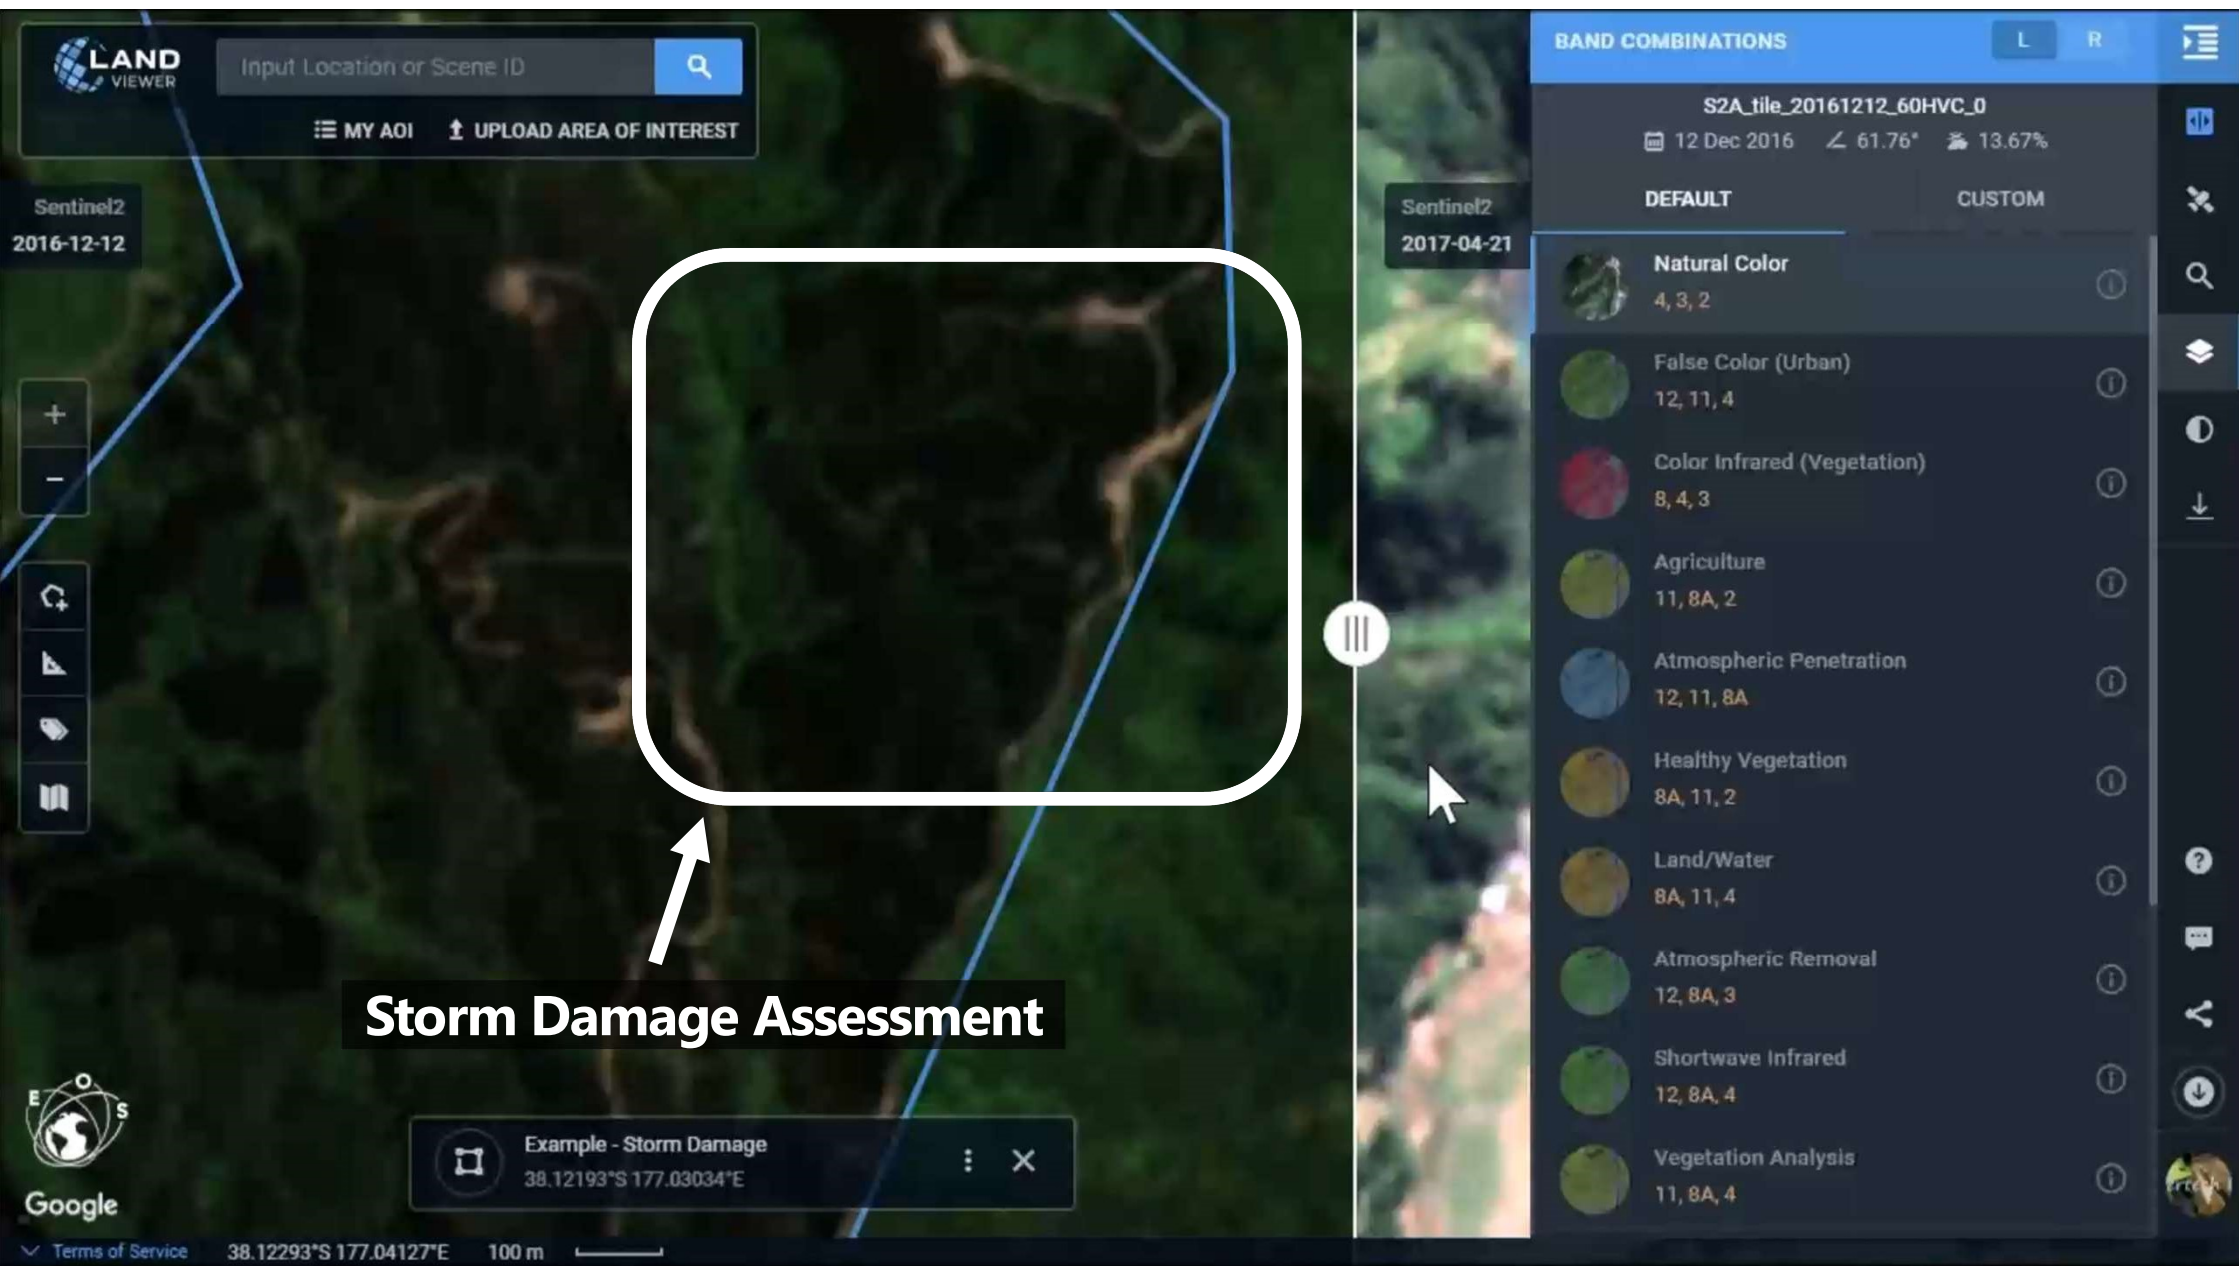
LAND VIEWER

Input Location or Scene ID

MY AOI UPLOAD AREA OF INTEREST

Sentinel2
2016-12-12

Sentinel2
2017-04-21

BAND COMBINATIONS L R

S2A_tile_20161212_60HVC_0
12 Dec 2016 61.76° 13.67%

DEFAULT CUSTOM

Natural Color
4, 3, 2

False Color (Urban)
12, 11, 4

Color Infrared (Vegetation)
8, 4, 3

Agriculture
11, 8A, 2

Atmospheric Penetration
12, 11, 8A

Healthy Vegetation
8A, 11, 2

Land/Water
8A, 11, 4

Atmospheric Removal
12, 8A, 3

Shortwave Infrared
12, 8A, 4

Vegetation Analysis
11, 8A, 4

Storm Damage Assessment

Example - Storm Damage
38.12193°S 177.03034°E

EOS

Google

Terms of Service 38.12293°S 177.04127°E 100 m